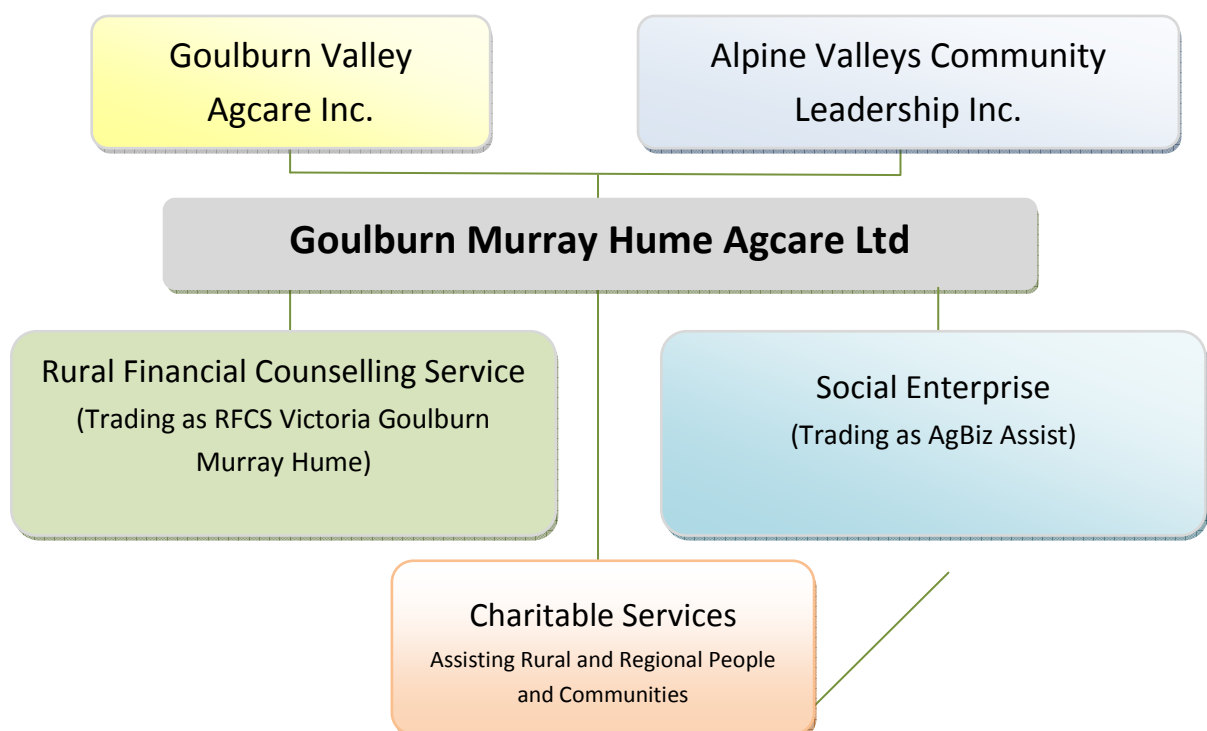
Goulburn Valley Agcare Inc.

Alpine Valleys Community Leadership Inc.

Goulburn Murray Hume Agcare Ltd

Rural Financial Counselling Service
(Trading as RFCS Victoria Goulburn Murray Hume)

Social Enterprise
(Trading as AgBiz Assist)

Charitable Services
Assisting Rural and Regional People and Communities